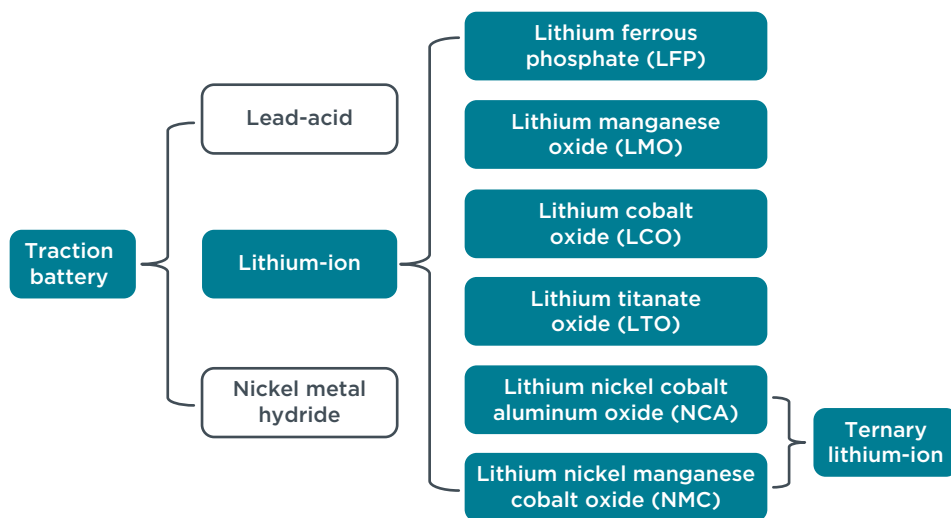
Traction battery

Lead-acid

Lithium-ion

Nickel metal hydride

Lithium ferrous phosphate (LFP)

Lithium manganese oxide (LMO)

Lithium cobalt oxide (LCO)

Lithium titanate oxide (LTO)

Lithium nickel cobalt aluminum oxide (NCA)

Lithium nickel manganese cobalt oxide (NMC)

Ternary lithium-ion